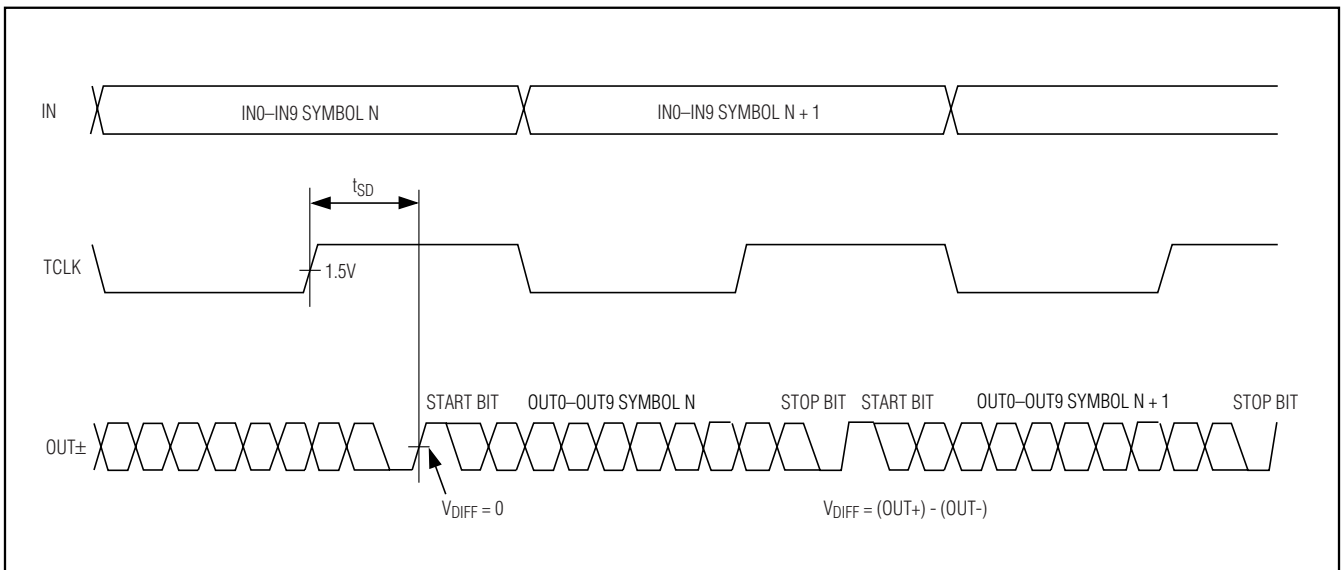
IN

IN0–IN9 SYMBOL N

IN0–IN9 SYMBOL N + 1

$t_{SD}$

TCLK

1.5V

OUT±

START BIT

OUT0–OUT9 SYMBOL N

STOP BIT

START BIT

OUT0–OUT9 SYMBOL N + 1

STOP BIT

$V_{DIFF} = 0$

$V_{DIFF} = (OUT+) - (OUT-)$